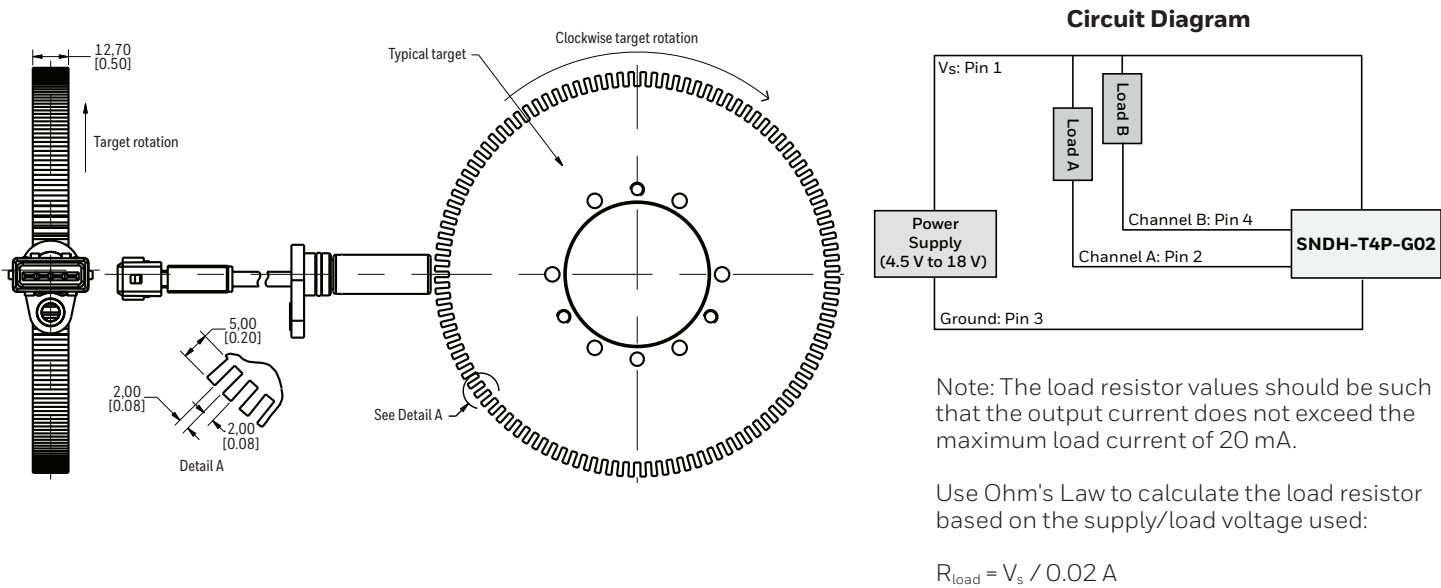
12,70
[0.50]

Target rotation

Typical target

Clockwise target rotation

5,00
[0.20]

2,00
[0.08]

2,00
[0.08]

Detail A

See Detail A

Circuit Diagram

Vs: Pin 1

Load A

Load B

Power Supply (4.5 V to 18 V)

Channel B: Pin 4

Channel A: Pin 2

SNDH-T4P-G02

Ground: Pin 3

Note: The load resistor values should be such that the output current does not exceed the maximum load current of 20 mA.

Use Ohm's Law to calculate the load resistor based on the supply/load voltage used:

$R_{load} = V_s / 0.02$ A